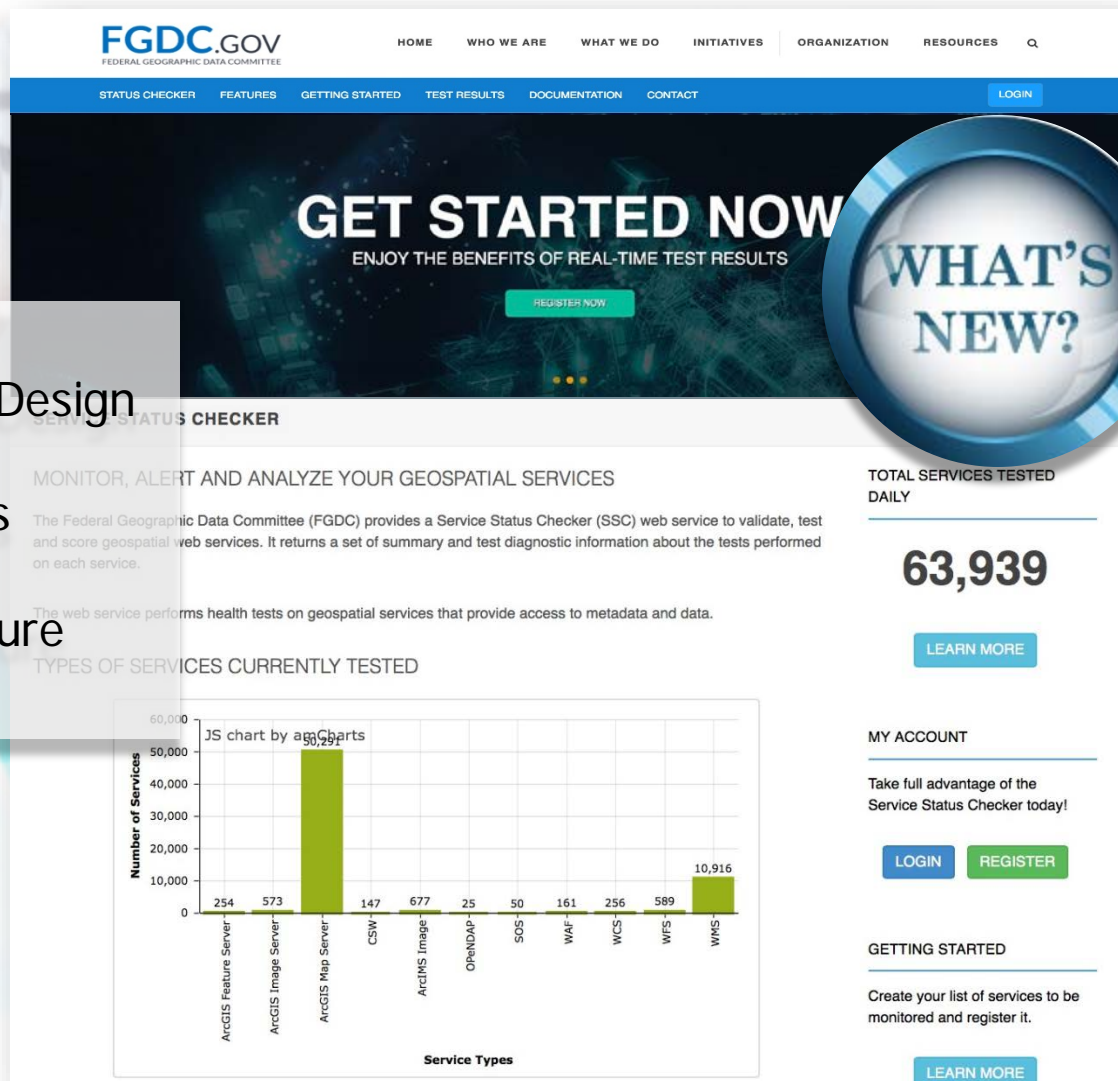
FGDC.GOV
FEDERAL GEOGRAPHIC DATA COMMITTEE

HOME WHO WE ARE WHAT WE DO INITIATIVES ORGANIZATION RESOURCES

STATUS CHECKER FEATURES GETTING STARTED TEST RESULTS DOCUMENTATION CONTACT LOGIN

GET STARTED NOW
ENJOY THE BENEFITS OF REAL-TIME TEST RESULTS
REGISTER NOW

WHAT'S NEW?

Design
s
ure

SERVICE STATUS CHECKER

MONITOR, ALERT AND ANALYZE YOUR GEOSPATIAL SERVICES

The Federal Geographic Data Committee (FGDC) provides a Service Status Checker (SSC) web service to validate, test and score geospatial web services. It returns a set of summary and test diagnostic information about the tests performed on each service.

The web service performs health tests on geospatial services that provide access to metadata and data.

TYPES OF SERVICES CURRENTLY TESTED

JS chart by amCharts

| Service Types | Number of Services |
|---|---|
| ArcGIS Feature Server | 254 |
| ArcGIS Image Server | 573 |
| ArcGIS Map Server | 50,291 |
| CSW | 147 |
| ArcIMS Image | 677 |
| OPeNDAP | 25 |
| SOS | 50 |
| WAF | 161 |
| WCS | 256 |
| WFS | 589 |
| WMS | 10,916 |

60,000 50,000 40,000 30,000 20,000 10,000 0

TOTAL SERVICES TESTED DAILY

63,939

LEARN MORE

MY ACCOUNT

Take full advantage of the Service Status Checker today!

LOGIN REGISTER

GETTING STARTED

Create your list of services to be monitored and register it.

LEARN MORE